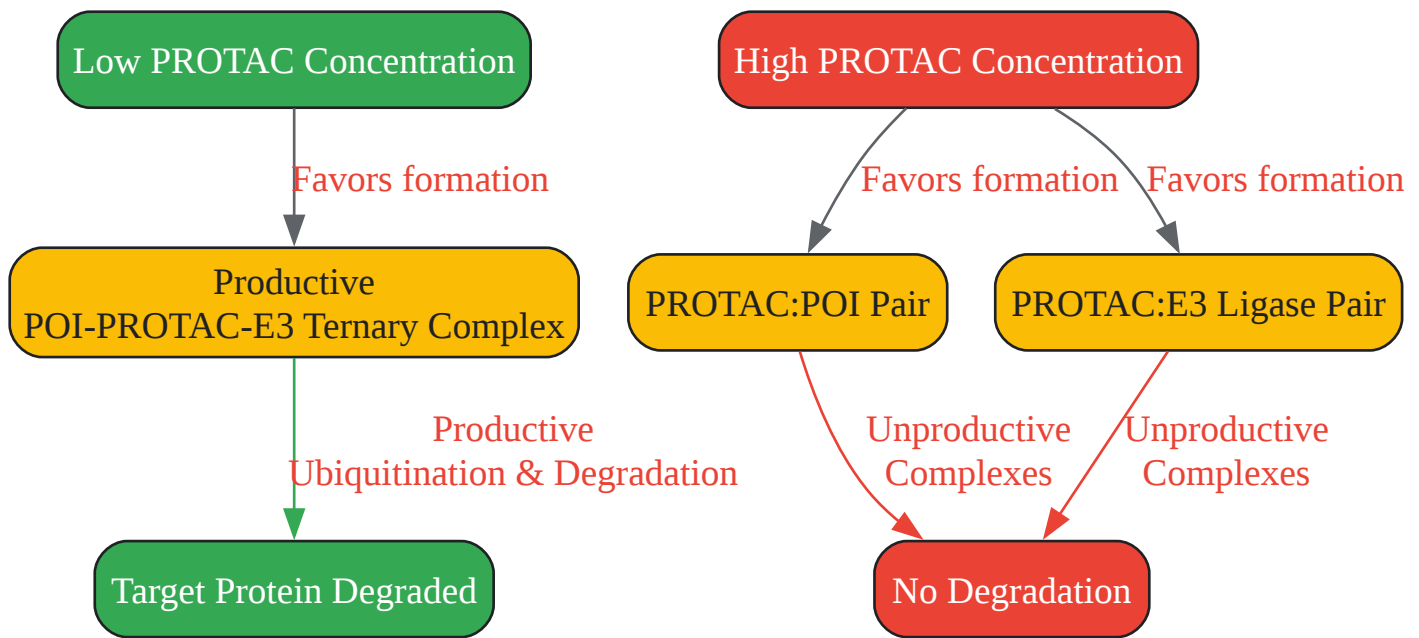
Low PROTAC Concentration

High PROTAC Concentration

Favors formation

Favors formation

Favors formation

Productive
POI-PROTAC-E3 Ternary Complex

PROTAC:POI Pair

PROTAC:E3 Ligase Pair

Productive
Ubiquitination & Degradation

Unproductive
Complexes

Unproductive
Complexes

Target Protein Degraded

No Degradation